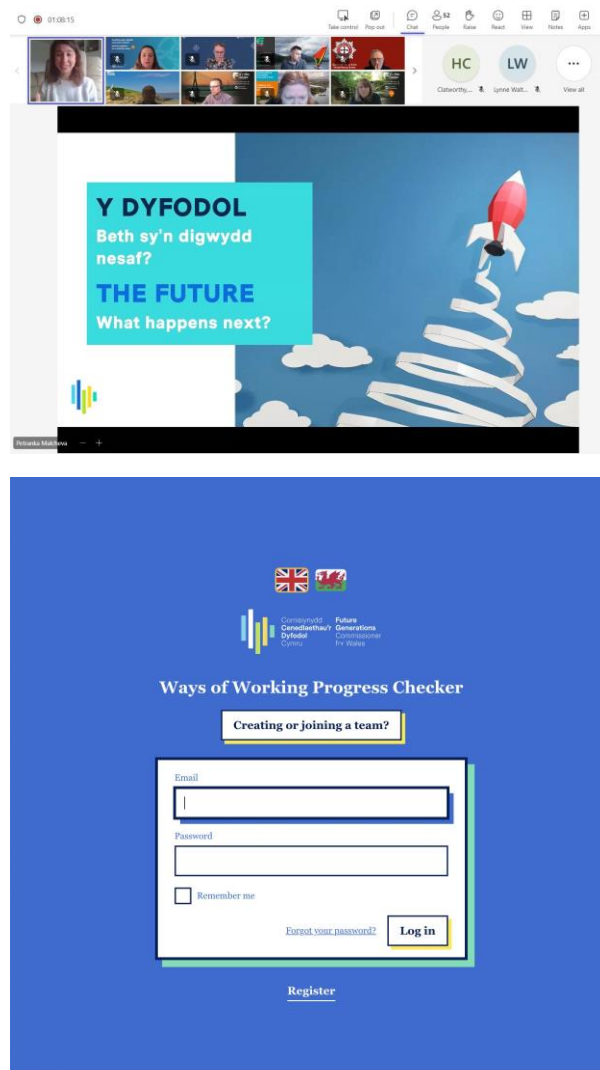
01:08:15

Take control Pop out Chat 52 People Raise React View Notes Apps

HC Clatworthy... LW Lynne Walt... View all

Y DYFODOL
Beth sy'n digwydd nesaf?
THE FUTURE
What happens next?

Petranka Malcheva

Comisiynydd Cenedlaethau'r Dyfodol Cymru
Future Generations Commissioner for Wales

Ways of Working Progress Checker

Creating or joining a team?

Email

Password

Remember me

Forgot your password?

Log in

Register